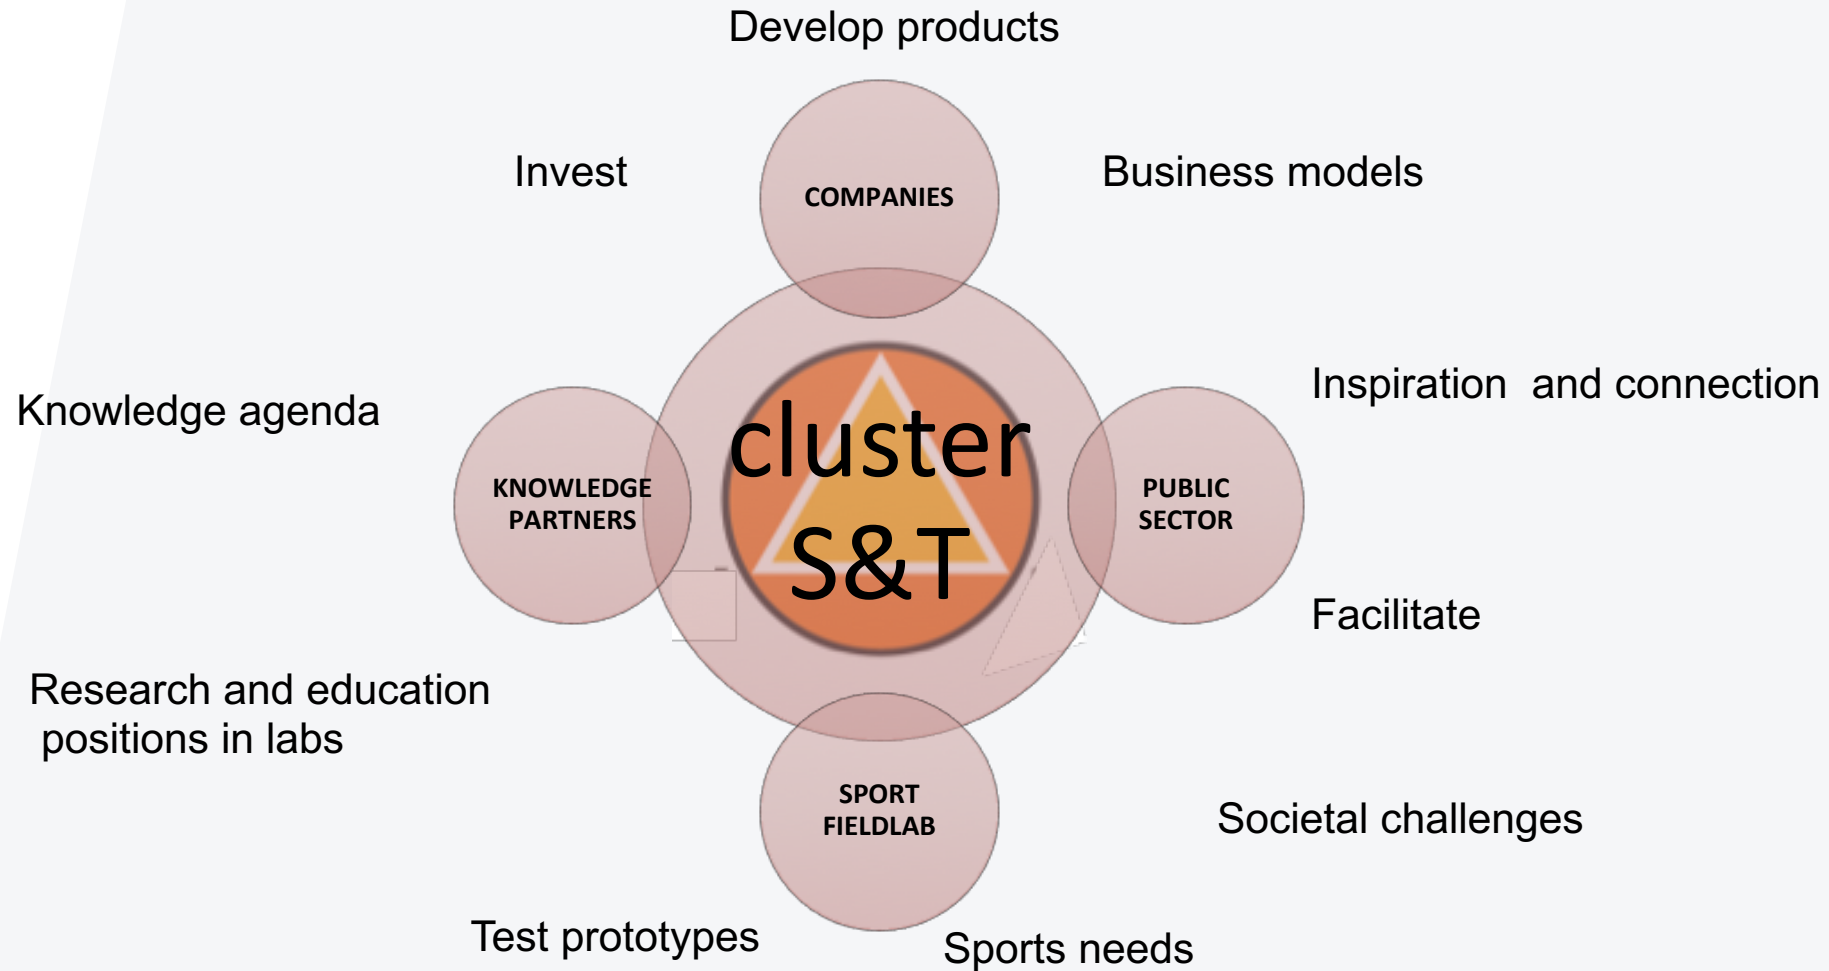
Develop products

Invest

COMPANIES

Business models

Inspiration and connection

Knowledge agenda

KNOWLEDGE PARTNERS

cluster S&T

PUBLIC SECTOR

Facilitate

Research and education positions in labs

SPORT FIELDLAB

Societal challenges

Test prototypes

Sports needs